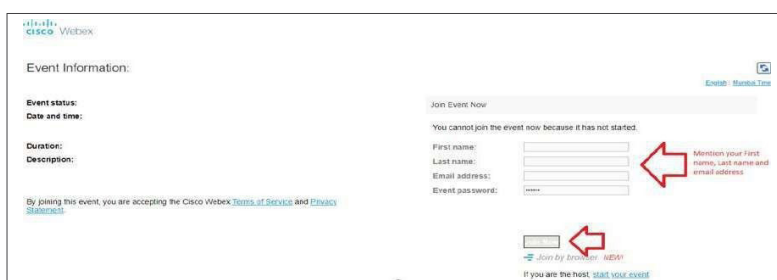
cisco Webex

Event Information:

English : Mumbai Time

Event status:
Date and time:

Duration:
Description:

By joining this event, you are accepting the Cisco Webex Terms of Service and Privacy Statement.

Join Event Now

You cannot join the event now because it has not started.

First name:
Last name:
Email address:
Event password: ••••••

Mention your First name, Last name and email address

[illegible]

Join by browser NEW!

If you are the host, start your event